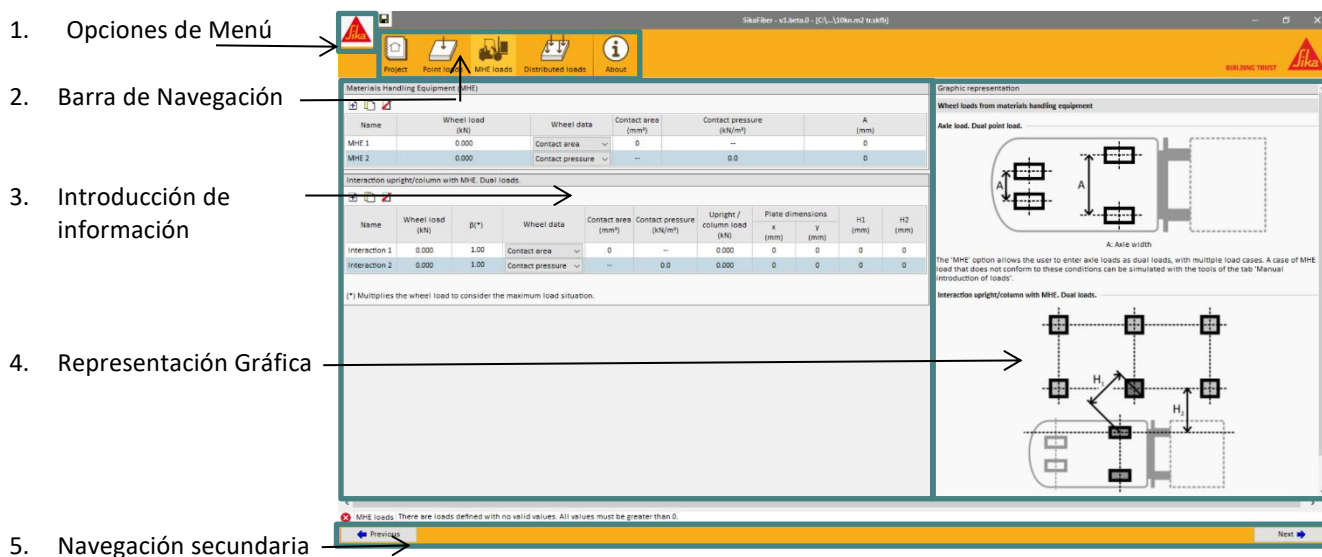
1. Opciones de Menú

2. Barra de Navegación

3. Introducción de información

4. Representación Gráfica

5. Navegación secundaria

SikaFiber - v1.beta.0 - [C:\...\10kn.m2 tr.skfb]

Project  Point loads  MHE loads  Distributed loads  About

BUILDING TRUST

Materials Handling Equipment (MHE)

| Name | Wheel load (kN) | Wheel data | Contact area (mm²) | Contact pressure (kN/m²) | A (mm) |
|---|---|---|---|---|---|
| MHE 1 | 0.000 | Contact area | 0 | -- | 0 |
| MHE 2 | 0.000 | Contact pressure | -- | 0.0 | 0 |

Interaction upright/column with MHE. Dual loads.

| Name | Wheel load (kN) | β(*) | Wheel data | Contact area (mm²) | Contact pressure (kN/m²) | Upright / column load (kN) | Plate dimensions x (mm) | Plate dimensions y (mm) | H1 (mm) | H2 (mm) |
|---|---|---|---|---|---|---|---|---|---|---|
| Interaction 1 | 0.000 | 1.00 | Contact area | 0 | -- | 0.000 | 0 | 0 | 0 | 0 |
| Interaction 2 | 0.000 | 1.00 | Contact pressure | -- | 0.0 | 0.000 | 0 | 0 | 0 | 0 |

(*) Multiplies the wheel load to consider the maximum load situation.

Graphic representation

Wheel loads from materials handling equipment

Axle load. Dual point load.

A

A

A: Axle width

The 'MHE' option allows the user to enter axle loads as dual loads, with multiple load cases. A case of MHE load that does not conform to these conditions can be simulated with the tools of the tab 'Manual introduction of loads'.

Interaction upright/column with MHE. Dual loads.

H1

H2

MHE loads There are loads defined with no valid values. All values must be greater than 0.

Previous

Next